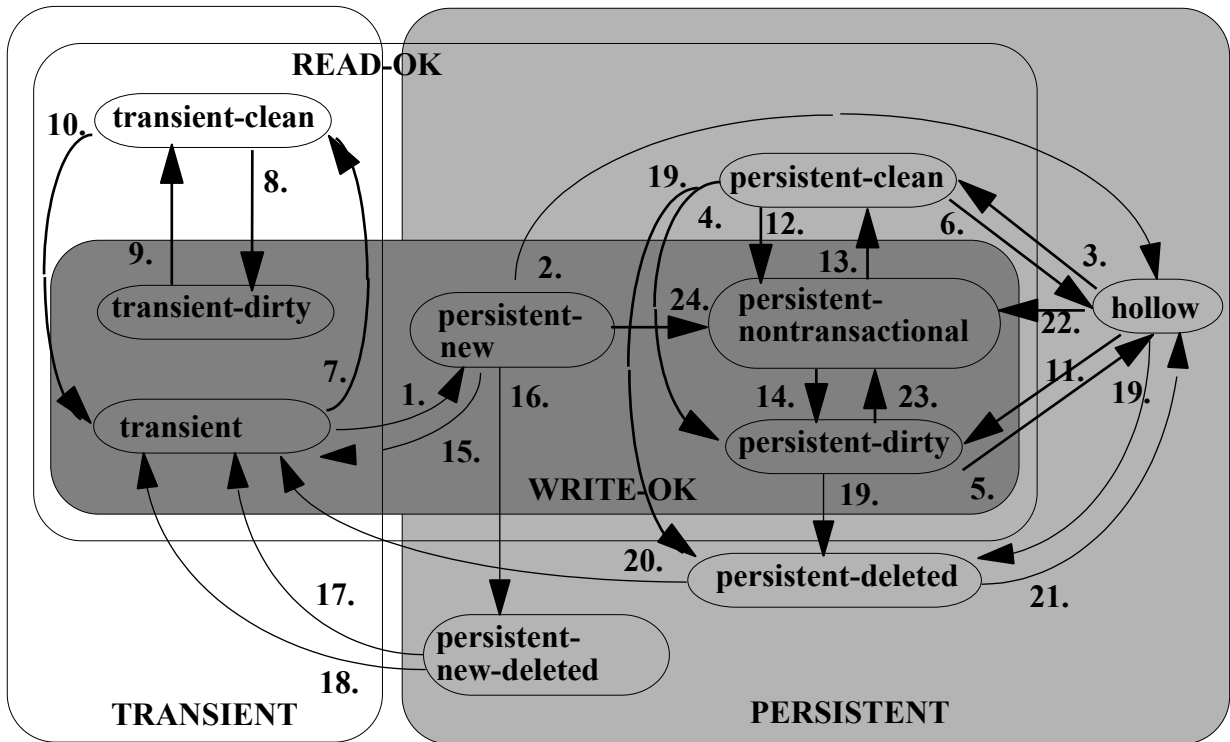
READ-OK

10. transient-clean

8.

9.

transient-dirty

7.

transient

1.

15.

19. persistent-clean

4. 12.

6.

3.

2.

13.

24.

persistent-new

persistent-nontransactional

22.

hollow

16.

14.

23.

11.

19.

persistent-dirty

WRITE-OK

19.

5.

20.

persistent-deleted

21.

17.

persistent-new-deleted

18.

TRANSIENT

PERSISTENT